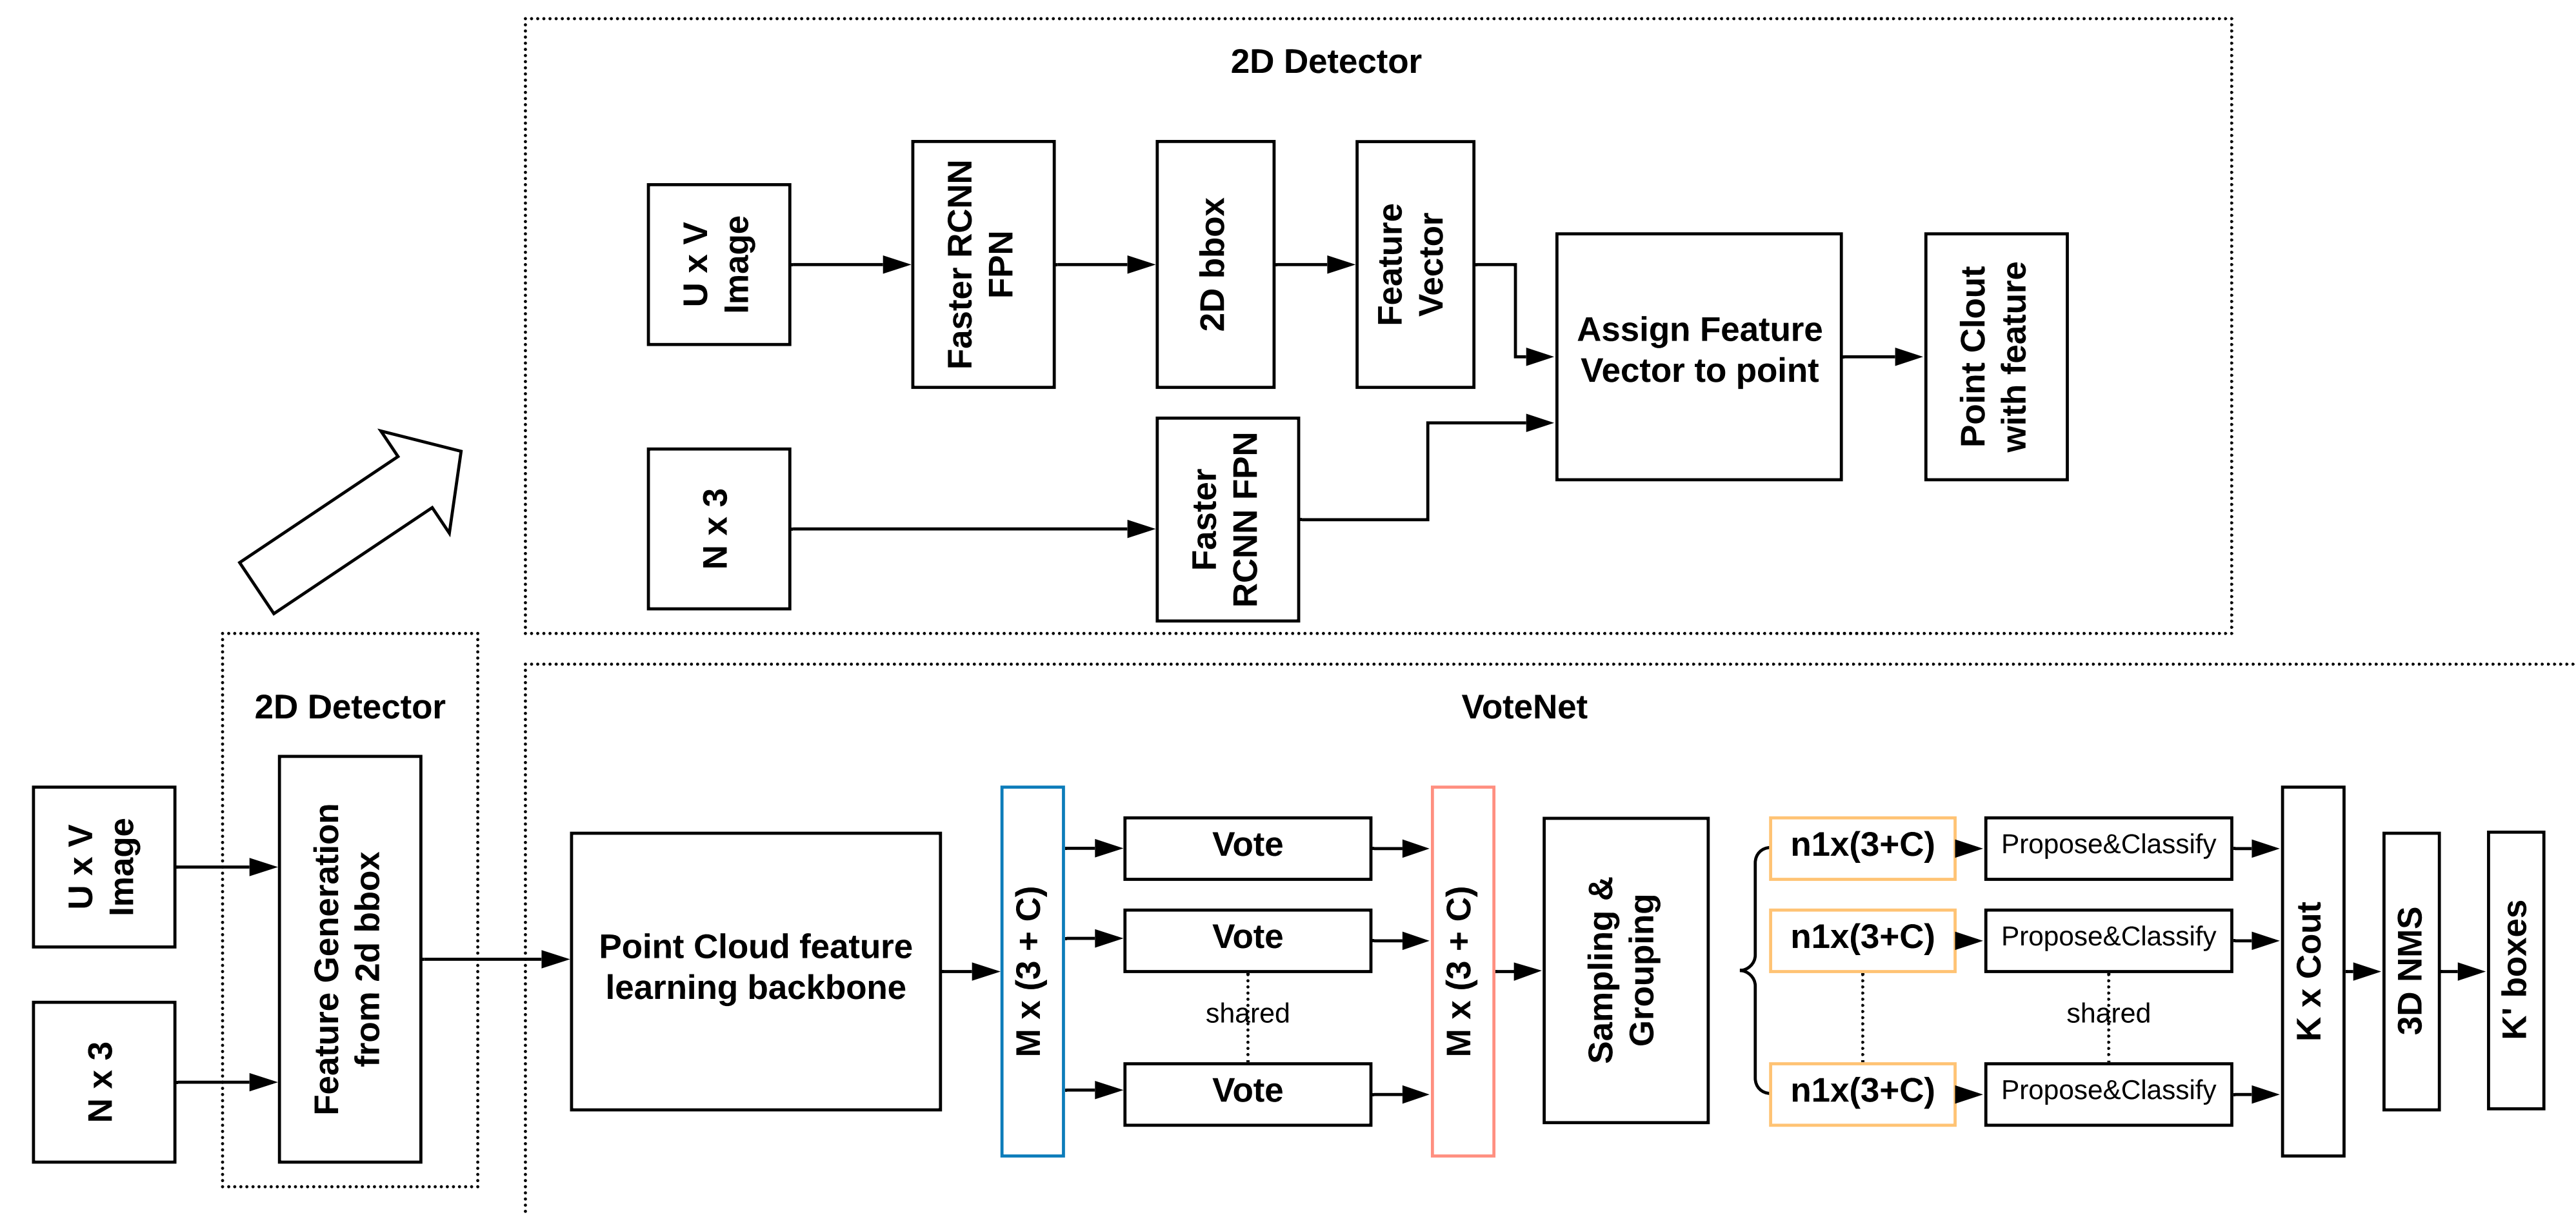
2D Detector

U x V Image

Faster RCNN FPN

2D bbox

Feature Vector

Assign Feature Vector to point

Point Clout with feature

N x 3

Faster RCNN FPN

2D Detector

VoteNet

U x V Image

N x 3

Feature Generation from 2d bbox

Point Cloud feature learning backbone

M x (3 + C)

Vote

Vote

shared

Vote

M x (3 + C)

Sampling & Grouping

n1x(3+C)

n1x(3+C)

n1x(3+C)

Propose&Classify

Propose&Classify

shared

Propose&Classify

K x Cout

3D NMS

K' boxes